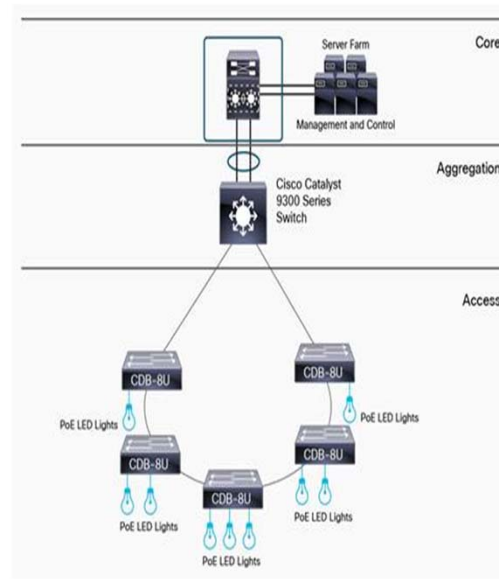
Core

Server Farm

Management and Control

Aggregation

Cisco Catalyst 9300 Series Switch

Access

CDB-8U

CDB-8U

PoE LED Lights

PoE LED Lights

CDB-8U

CDB-8U

PoE LED Lights

CDB-8U

PoE LED Lights

PoE LED Lights